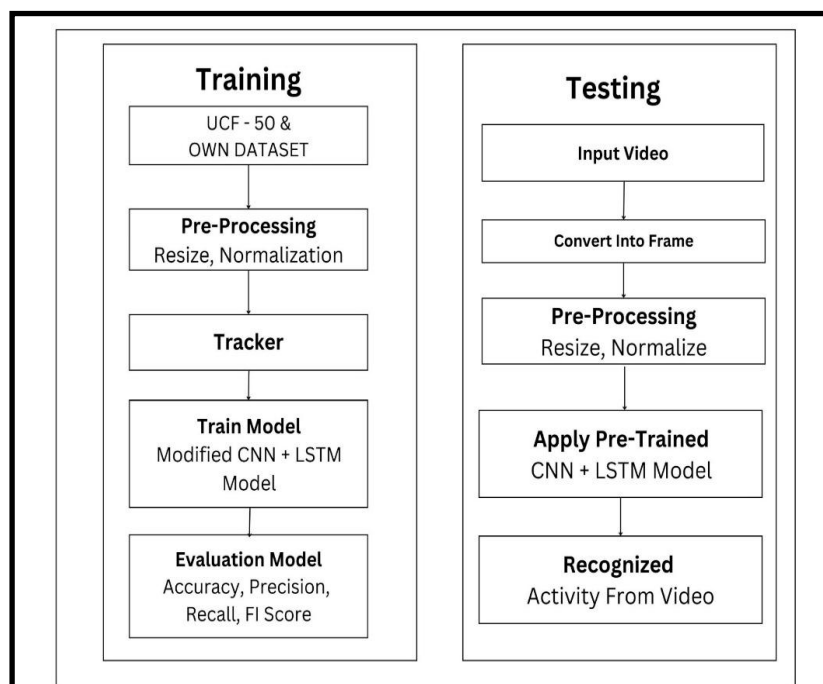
Training

UCF - 50 & OWN DATASET

Pre-Processing
Resize, Normalization

Tracker

Train Model
Modified CNN + LSTM Model

Evaluation Model
Accuracy, Precision, Recall, FI Score

Testing

Input Video

Convert Into Frame

Pre-Processing
Resize, Normalize

Apply Pre-Trained
CNN + LSTM Model

Recognized
Activity From Video